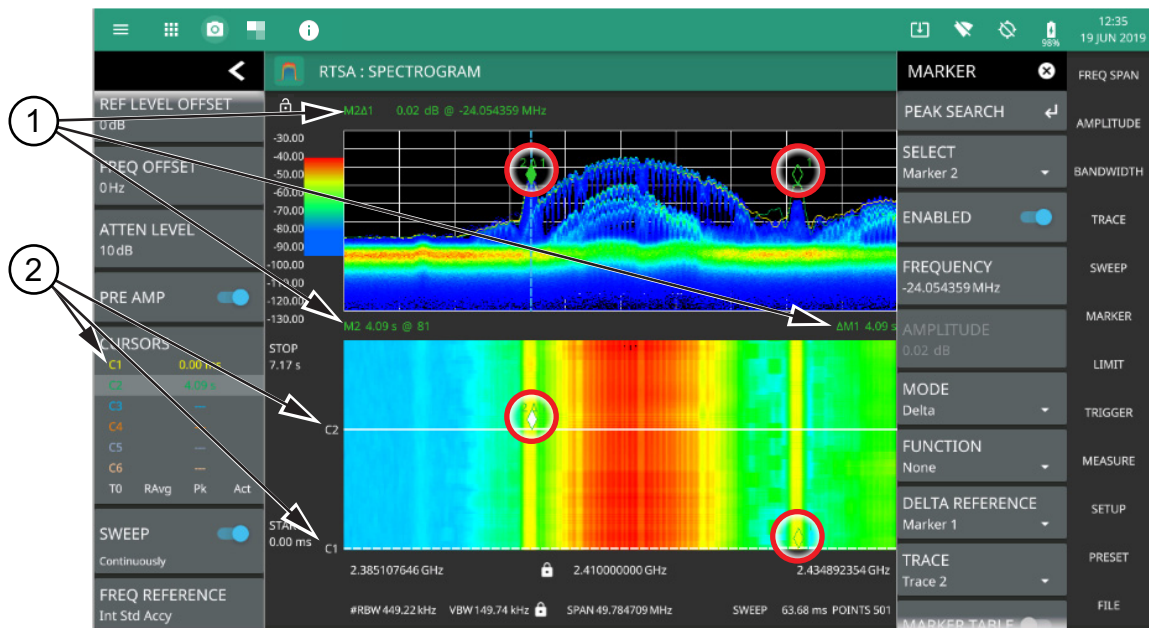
12:35
19 JUN 2019
98%

RTSA : SPECTROGRAM

REF LEVEL OFFSET
0 dB

FREQ OFFSET
0 Hz

ATTEN LEVEL
10 dB

PRE AMP

CURSORS
C1 0.00 ms
C2 4.09 s
C3 ---
C4 ---
C5 ---
C6 ---
T0 RAvg Pk Act

SWEEP
Continuously

FREQ REFERENCE
Int Std Accy

M2Δ1 0.02 dB @ -24.054359 MHz

-30.00
-40.00
-50.00
-60.00
-70.00
-80.00
-90.00
-100.00
-110.00
-120.00
-130.00

M2 4.09 s @ 81
ΔM1 4.09 s

STOP
7.17 s

C2

START
0.00 ms
C1

2.385107646 GHz
2.410000000 GHz
2.434892354 GHz

#RBW 449.22 kHz VBW 149.74 kHz SPAN 49.784709 MHz SWEEP 63.68 ms POINTS 501

MARKER
PEAK SEARCH
SELECT
Marker 2
ENABLED
FREQUENCY
-24.054359 MHz
AMPLITUDE
0.02 dB
MODE
Delta
FUNCTION
None
DELTA REFERENCE
Marker 1
TRACE
Trace 2
MARKER TABLE

FREQ SPAN
AMPLITUDE
BANDWIDTH
TRACE
SWEEP
MARKER
LIMIT
TRIGGER
MEASURE
SETUP
PRESET
FILE

1
2